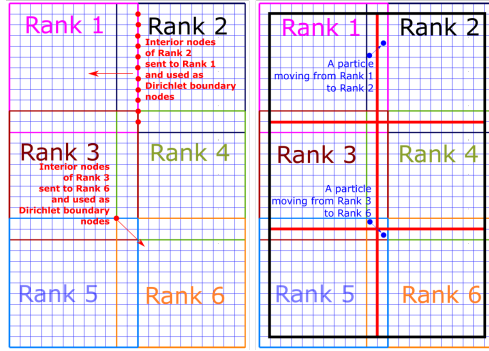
Rank 1

Rank 2

Interior nodes of Rank 2 sent to Rank 1 and used as Dirichlet boundary nodes

Rank 3

Rank 4

Interior nodes of Rank 3 sent to Rank 6 and used as Dirichlet boundary nodes

Rank 5

Rank 6

Rank 1

Rank 2

A particle moving from Rank 1 to Rank 2

Rank 3

Rank 4

A particle moving from Rank 3 to Rank 6

Rank 5

Rank 6